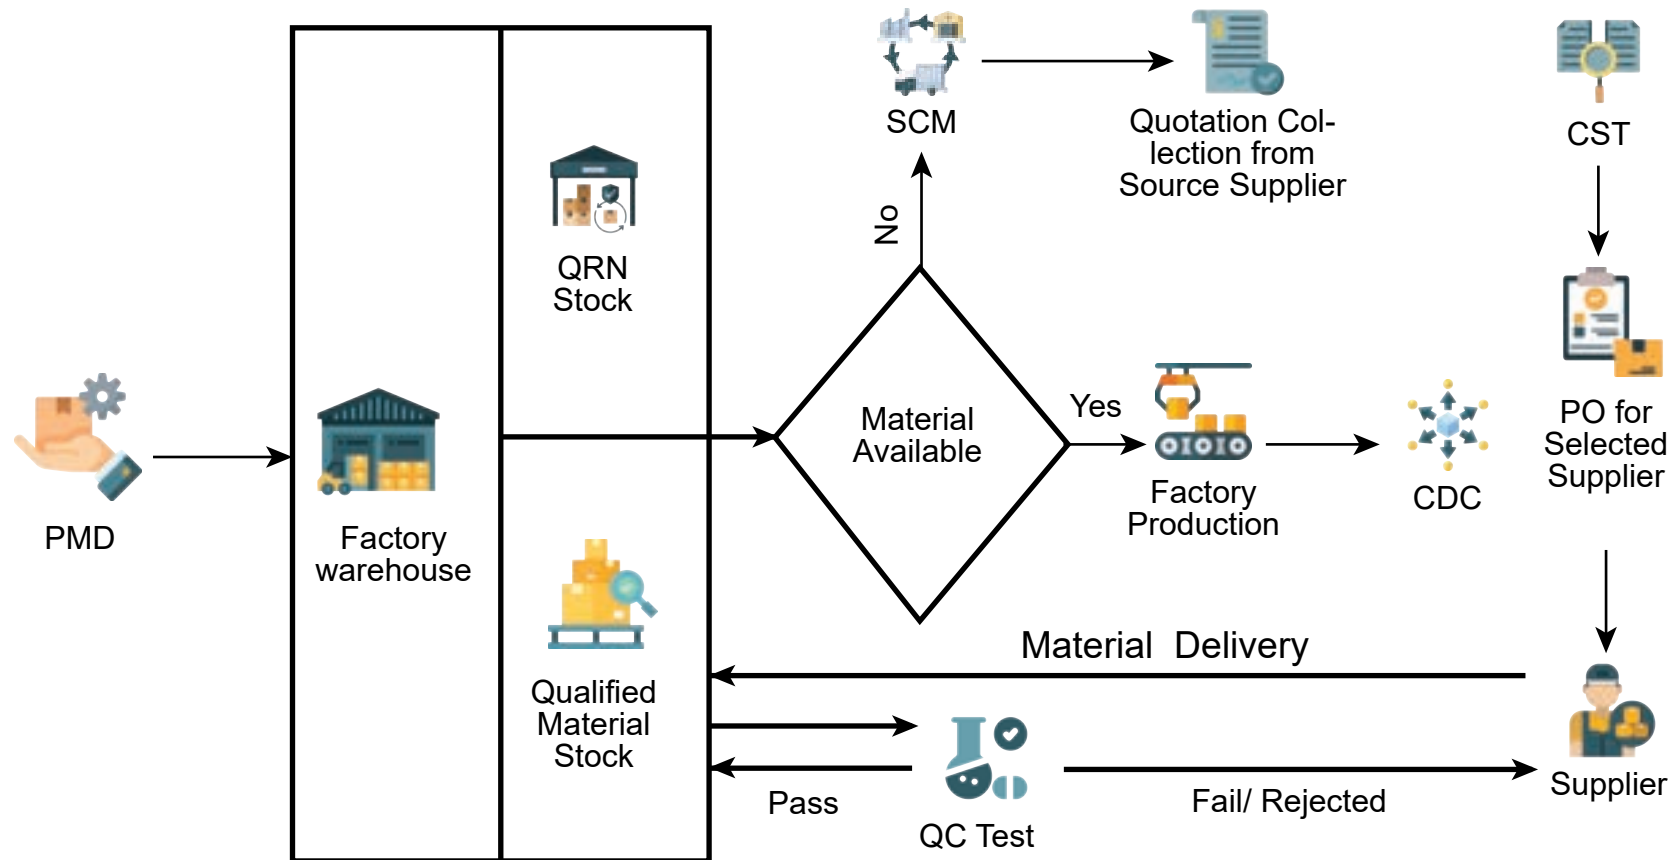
PMD

Factory warehouse

QRN Stock

Qualified Material Stock

Material Available

No

SCM

Quotation Collection from Source Supplier

CST

Yes

Factory Production

CDC

PO for Selected Supplier

Material Delivery

Supplier

Pass

QC Test

Fail/ Rejected